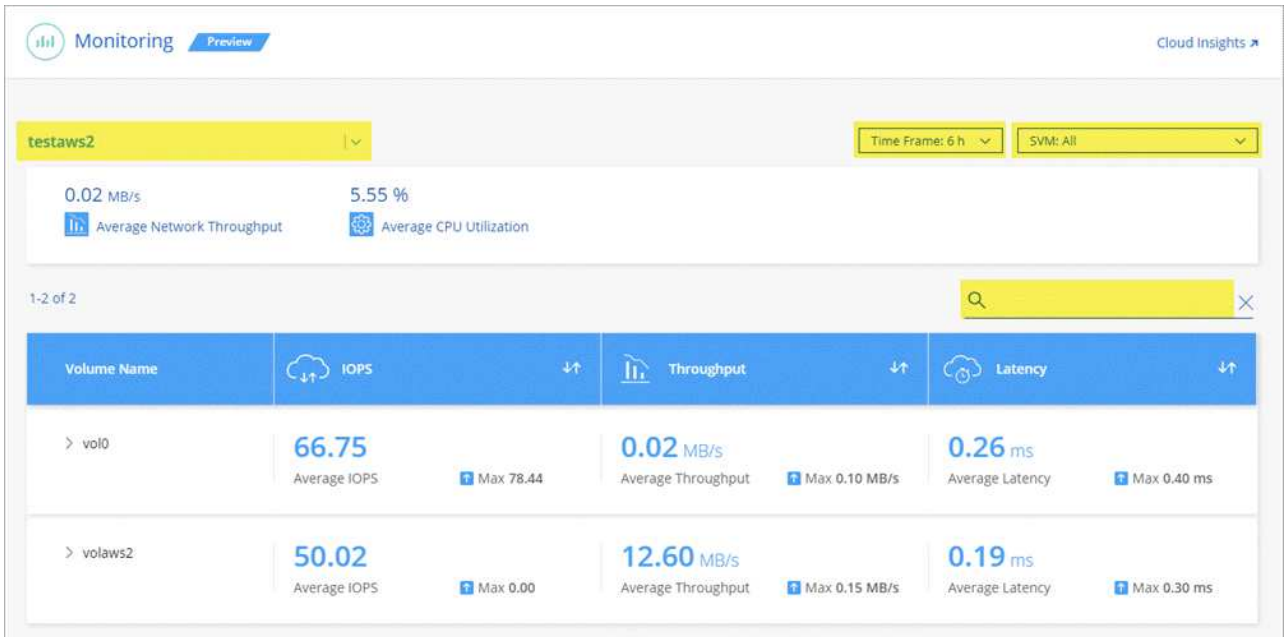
Monitoring Preview

Cloud Insights ↗

testaws2

Time Frame: 6 h

SVM: All

0.02 MB/s
Average Network Throughput

5.55 %
Average CPU Utilization

1-2 of 2

| Volume Name | IOPS | Throughput | Latency |
|---|---|---|---|
| > vol0 | 66.75 Average IOPS Max 78.44 | 0.02 MB/s Average Throughput Max 0.10 MB/s | 0.26 ms Average Latency Max 0.40 ms |
| > volaws2 | 50.02 Average IOPS Max 0.00 | 12.60 MB/s Average Throughput Max 0.15 MB/s | 0.19 ms Average Latency Max 0.30 ms |